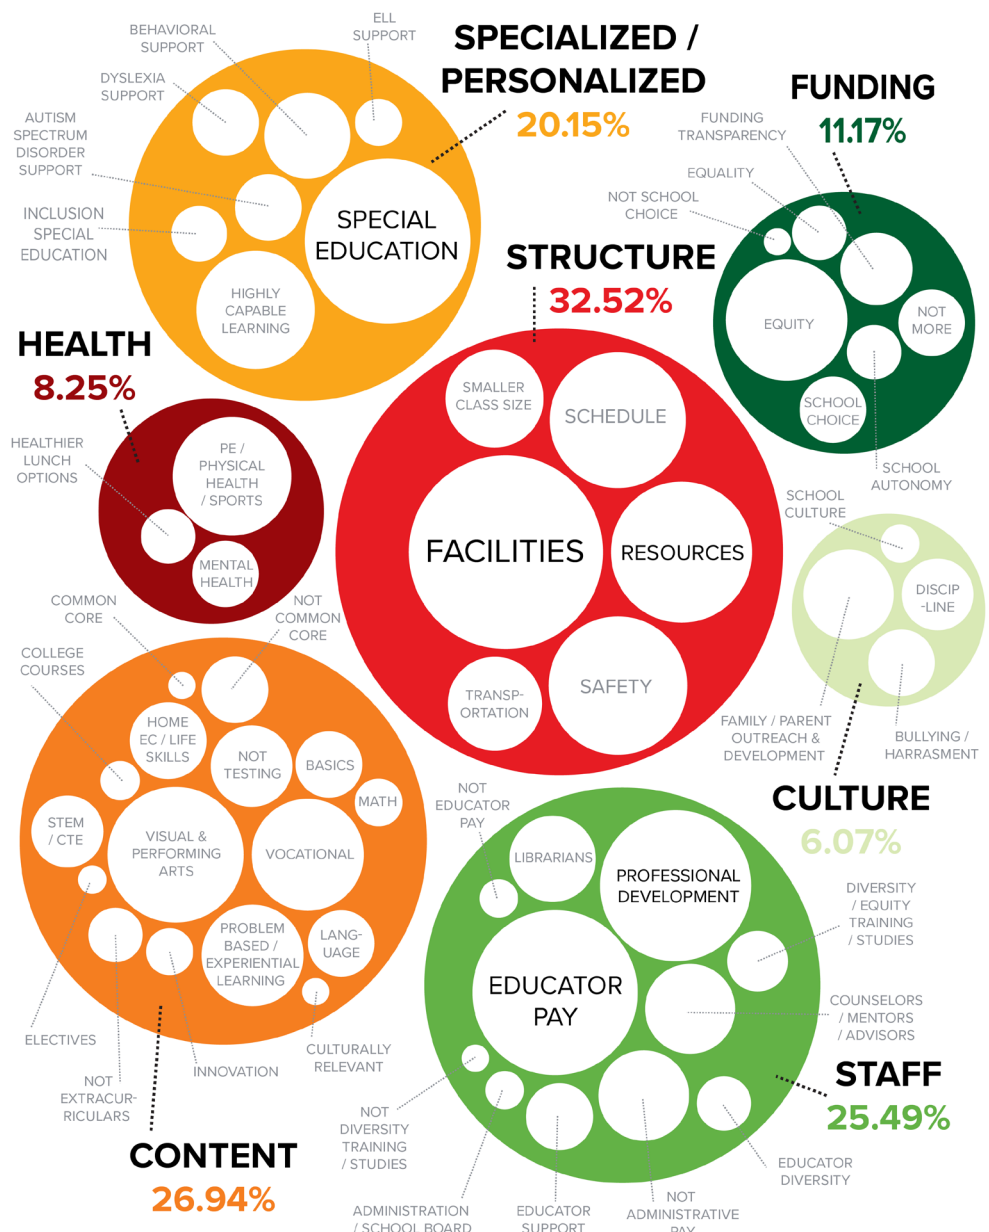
SPECIALIZED / PERSONALIZED
20.15%

BEHAVIORAL SUPPORT
ELL SUPPORT
DYSLEXIA SUPPORT
AUTISM SPECTRUM DISORDER SUPPORT
INCLUSION SPECIAL EDUCATION
SPECIAL EDUCATION
HIGHLY CAPABLE LEARNING

FUNDING
11.17%

FUNDING TRANSPARENCY
EQUALITY
NOT SCHOOL CHOICE
EQUITY
NOT MORE
SCHOOL CHOICE
SCHOOL AUTONOMY

STRUCTURE
32.52%

SMALLER CLASS SIZE
SCHEDULE
FACILITIES
RESOURCES
TRANSP-ORTATION
SAFETY

HEALTH
8.25%

HEALTHIER LUNCH OPTIONS
PE / PHYSICAL HEALTH / SPORTS
MENTAL HEALTH

SCHOOL CULTURE
DISCIP -LINE
FAMILY / PARENT OUTREACH & DEVELOPMENT
BULLYING / HARRASMENT

CULTURE
6.07%

COMMON CORE
NOT COMMON CORE
COLLEGE COURSES
HOME EC / LIFE SKILLS
NOT TESTING
BASICS
MATH
STEM / CTE
VISUAL & PERFORMING ARTS
VOCATIONAL
PROBLEM BASED / EXPERIENTIAL LEARNING
LANG-UAGE
ELECTIVES
INNOVATION
CULTURALLY RELEVANT
NOT EXTRACUR-RICULARS

CONTENT
26.94%

NOT EDUCATOR PAY
LIBRARIANS
PROFESSIONAL DEVELOPMENT
DIVERSITY / EQUITY TRAINING / STUDIES
EDUCATOR PAY
COUNSELORS / MENTORS / ADVISORS
NOT DIVERSITY TRAINING / STUDIES
ADMINISTRATION / SCHOOL BOARD
EDUCATOR SUPPORT
NOT ADMINISTRATIVE PAY
EDUCATOR DIVERSITY

STAFF
25.49%